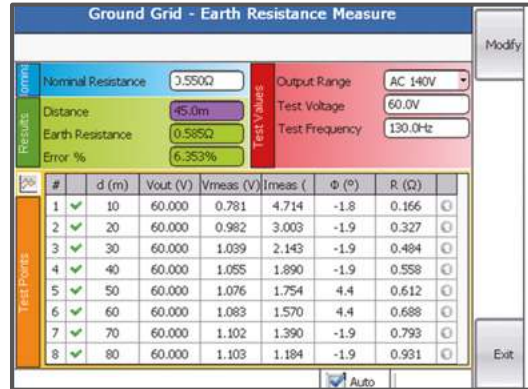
Ground Grid - Earth Resistance Measure

Modify

Nomin

Nominal Resistance 3.550Ω

Results

Distance 45.0m

Earth Resistance 0.585Ω

Error % 6.353%

Test Values

Output Range AC 140V

Test Voltage 60.0V

Test Frequency 130.0Hz

Test Points

| # | | d (m) | Vout (V) | Vmeas (V) | Imeas ( | Φ (°) | R (Ω) |
|---|---|---|---|---|---|---|---|
| 1 | ✔ | 10 | 60.000 | 0.781 | 4.714 | -1.8 | 0.166 |
| 2 | ✔ | 20 | 60.000 | 0.982 | 3.003 | -1.9 | 0.327 |
| 3 | ✔ | 30 | 60.000 | 1.039 | 2.143 | -1.9 | 0.484 |
| 4 | ✔ | 40 | 60.000 | 1.055 | 1.890 | -1.9 | 0.558 |
| 5 | ✔ | 50 | 60.000 | 1.076 | 1.754 | 4.4 | 0.612 |
| 6 | ✔ | 60 | 60.000 | 1.083 | 1.570 | 4.4 | 0.688 |
| 7 | ✔ | 70 | 60.000 | 1.102 | 1.390 | -1.9 | 0.793 |
| 8 | ✔ | 80 | 60.000 | 1.103 | 1.184 | -1.9 | 0.931 |

Auto

Exit